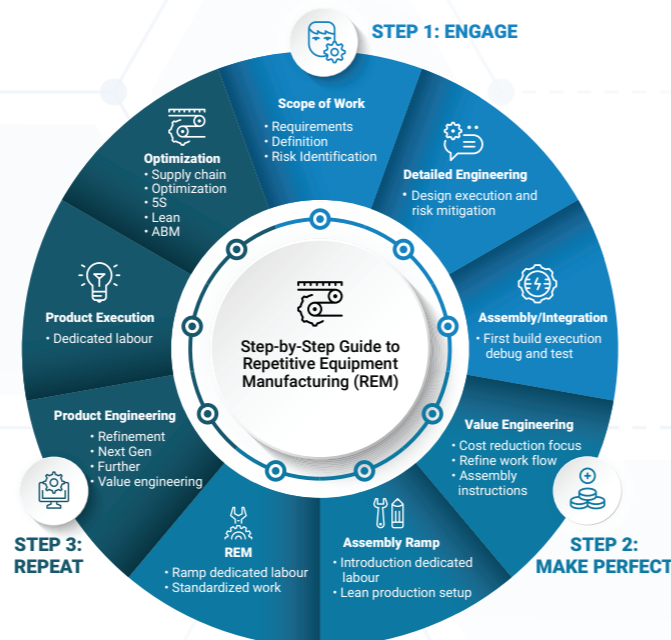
STEP 1: ENGAGE

Scope of Work
• Requirements
• Definition
• Risk Identification

Detailed Engineering
• Design execution and risk mitigation

Assembly/Integration
• First build execution debug and test

Value Engineering
• Cost reduction focus
• Refine work flow
• Assembly instructions

STEP 2: MAKE PERFECT

Assembly Ramp
• Introduction dedicated labour
• Lean production setup

REM
• Ramp dedicated labour
• Standardized work

STEP 3: REPEAT

Product Engineering
• Refinement
• Next Gen
• Further
• Value engineering

Product Execution
• Dedicated labour

Optimization
• Supply chain
• Optimization
• 5S
• Lean
• ABM

Step-by-Step Guide to Repetitive Equipment Manufacturing (REM)